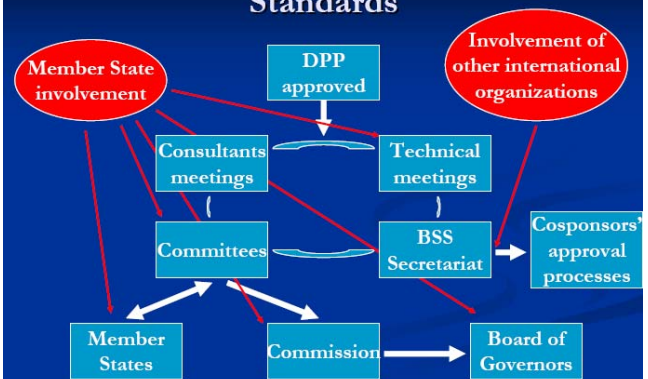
Standards

Member State involvement

DPP approved

Involvement of other international organizations

Consultants meetings

Technical meetings

Committees

BSS Secretariat

Cosponsors' approval processes

Member States

Commission

Board of Governors